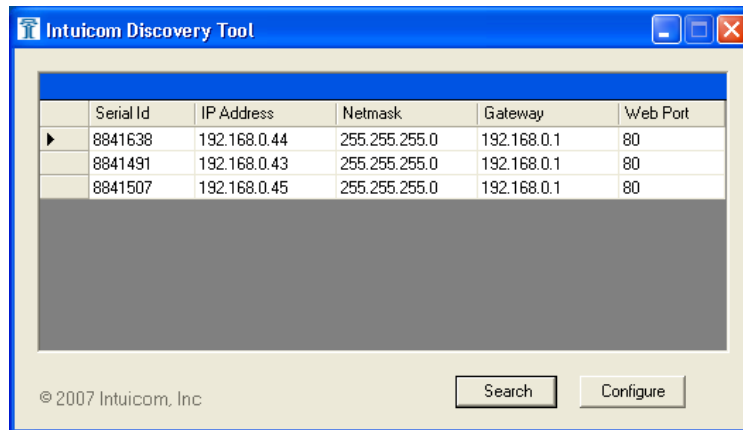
Intuicom Discovery Tool

| | Serial Id | IP Address | Netmask | Gateway | Web Port |
|---|---|---|---|---|---|
| ▶ | 8841638 | 192.168.0.44 | 255.255.255.0 | 192.168.0.1 | 80 |
| | 8841491 | 192.168.0.43 | 255.255.255.0 | 192.168.0.1 | 80 |
| | 8841507 | 192.168.0.45 | 255.255.255.0 | 192.168.0.1 | 80 |

© 2007 Intuicom, Inc

Search

Configure